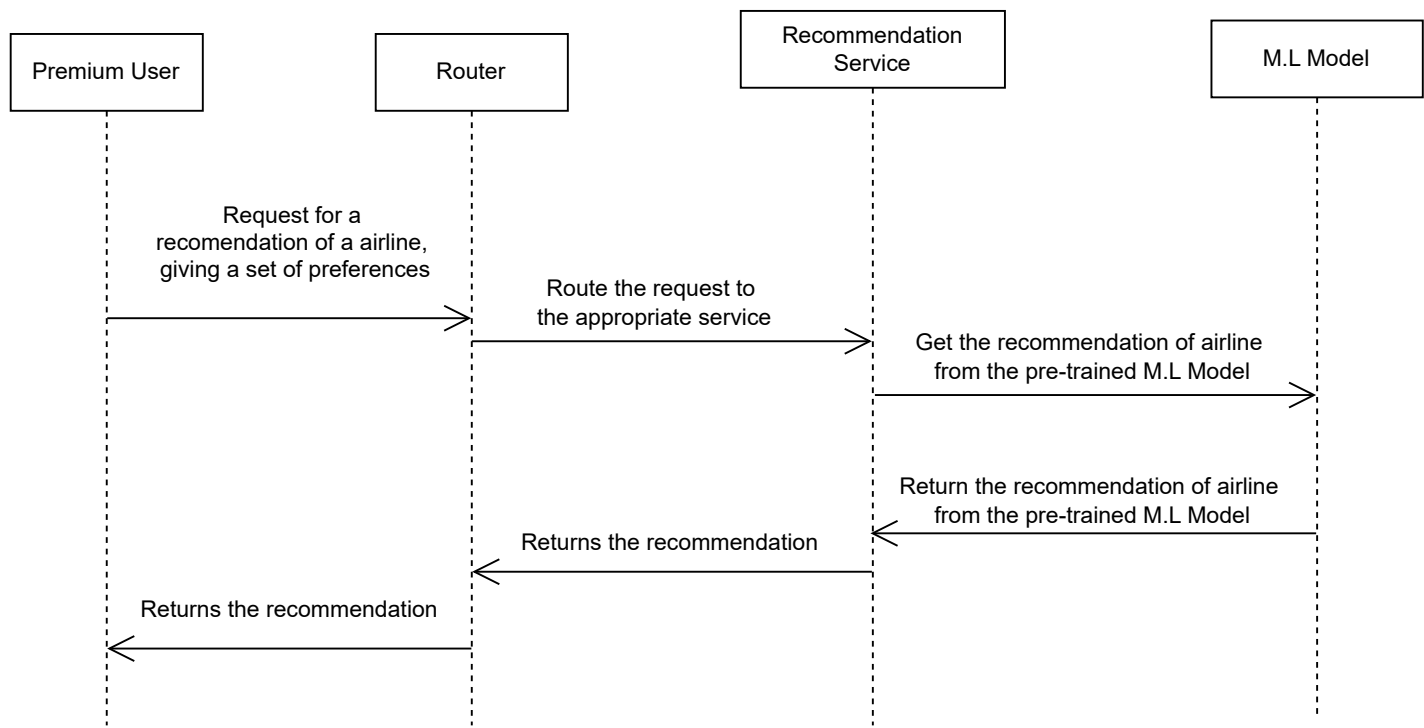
Premium User

Router

Recommendation Service

M.L Model

Request for a recomendation of a airline, giving a set of preferences

Route the request to the appropriate service

Get the recommendation of airline from the pre-trained M.L Model

Return the recommendation of airline from the pre-trained M.L Model

Returns the recommendation

Returns the recommendation